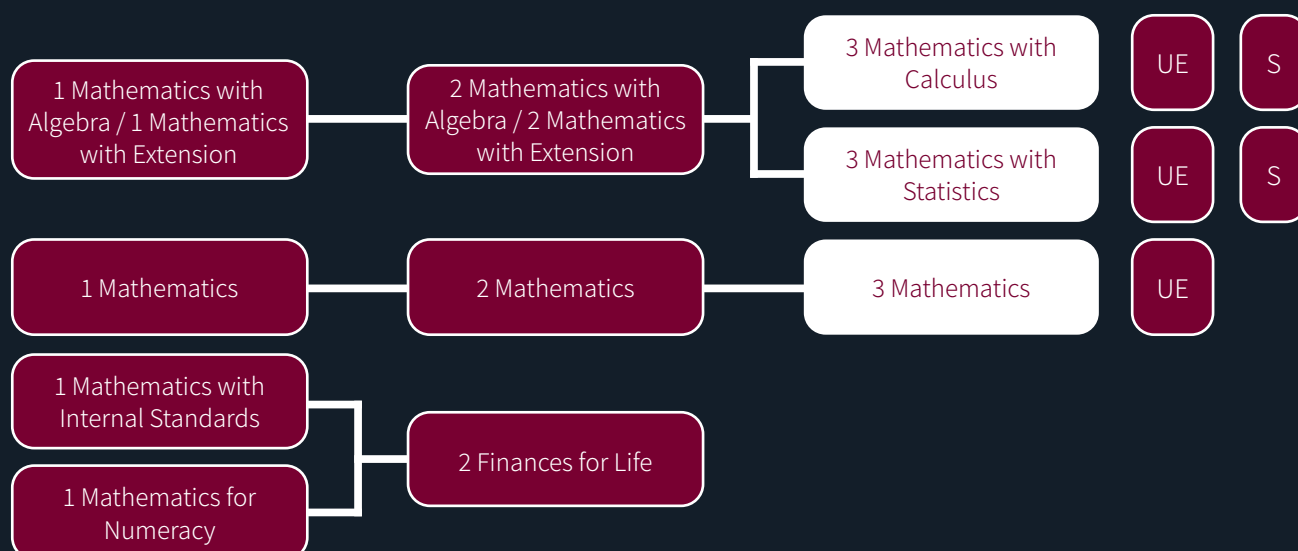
1 Mathematics with Algebra / 1 Mathematics with Extension

2 Mathematics with Algebra / 2 Mathematics with Extension

3 Mathematics with Calculus

UE

S

3 Mathematics with Statistics

UE

S

1 Mathematics

2 Mathematics

3 Mathematics

UE

1 Mathematics with Internal Standards

1 Mathematics for Numeracy

2 Finances for Life